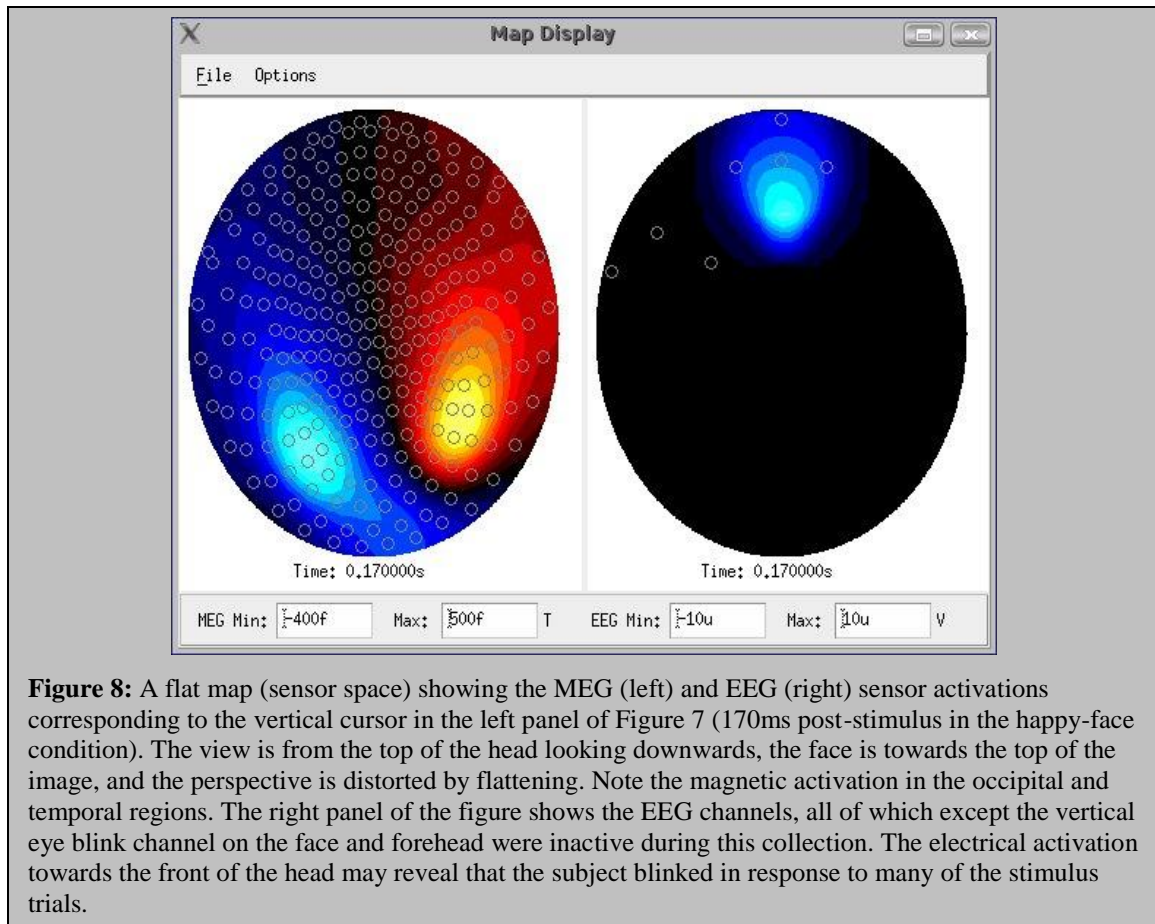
Map Display

File Options

Time: 0.170000s

Time: 0.170000s

MEG Min: -400f Max: 500f T EEG Min: -10u Max: 10u V

**Figure 8:** A flat map (sensor space) showing the MEG (left) and EEG (right) sensor activations corresponding to the vertical cursor in the left panel of Figure 7 (170ms post-stimulus in the happy-face condition). The view is from the top of the head looking downwards, the face is towards the top of the image, and the perspective is distorted by flattening. Note the magnetic activation in the occipital and temporal regions. The right panel of the figure shows the EEG channels, all of which except the vertical eye blink channel on the face and forehead were inactive during this collection. The electrical activation towards the front of the head may reveal that the subject blinked in response to many of the stimulus trials.